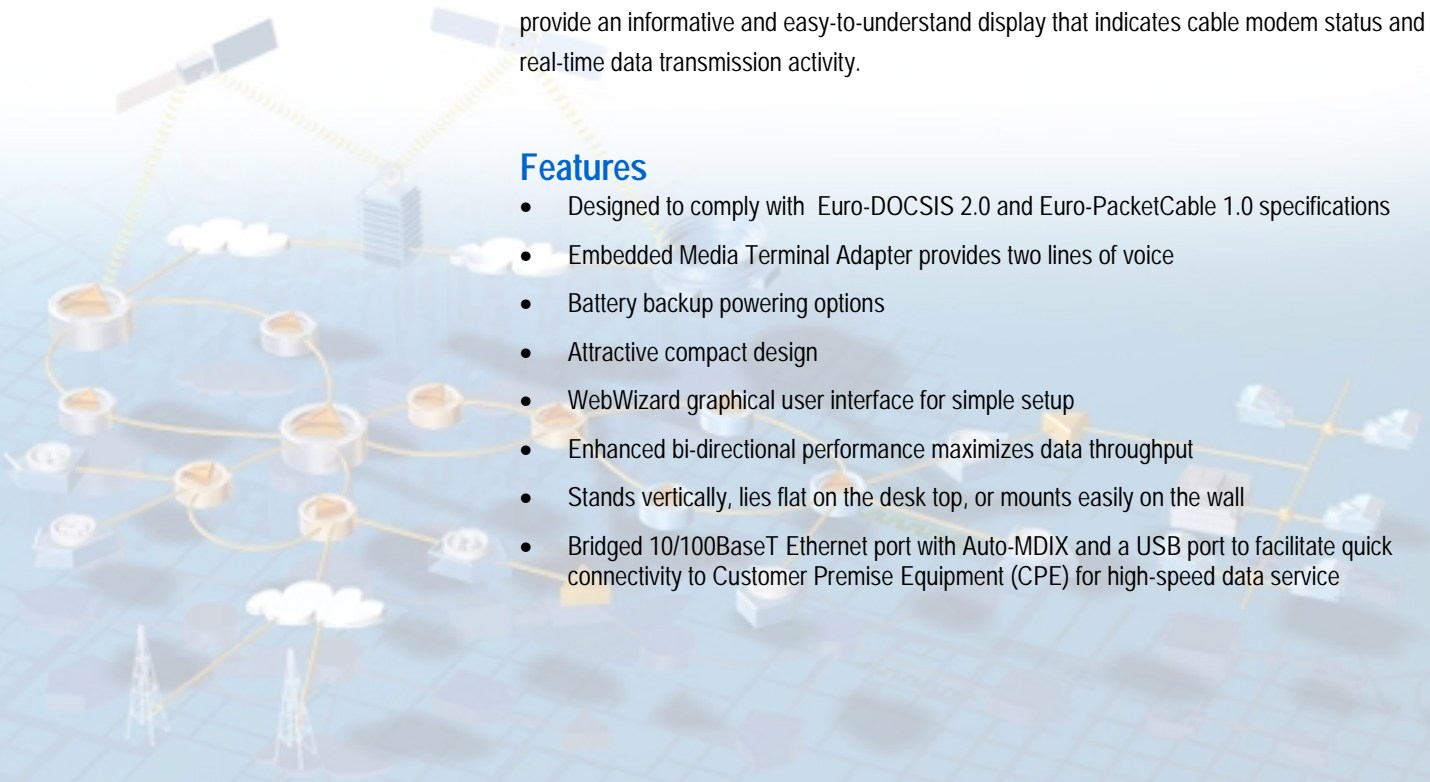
provide an informative and easy-to-understand display that indicates cable modem status and real-time data transmission activity.

Features

- Designed to comply with Euro-DOCSIS 2.0 and Euro-PacketCable 1.0 specifications
- Embedded Media Terminal Adapter provides two lines of voice
- Battery backup powering options
- Attractive compact design
- WebWizard graphical user interface for simple setup
- Enhanced bi-directional performance maximizes data throughput
- Stands vertically, lies flat on the desk top, or mounts easily on the wall
- Bridged 10/100BaseT Ethernet port with Auto-MDIX and a USB port to facilitate quick connectivity to Customer Premise Equipment (CPE) for high-speed data service